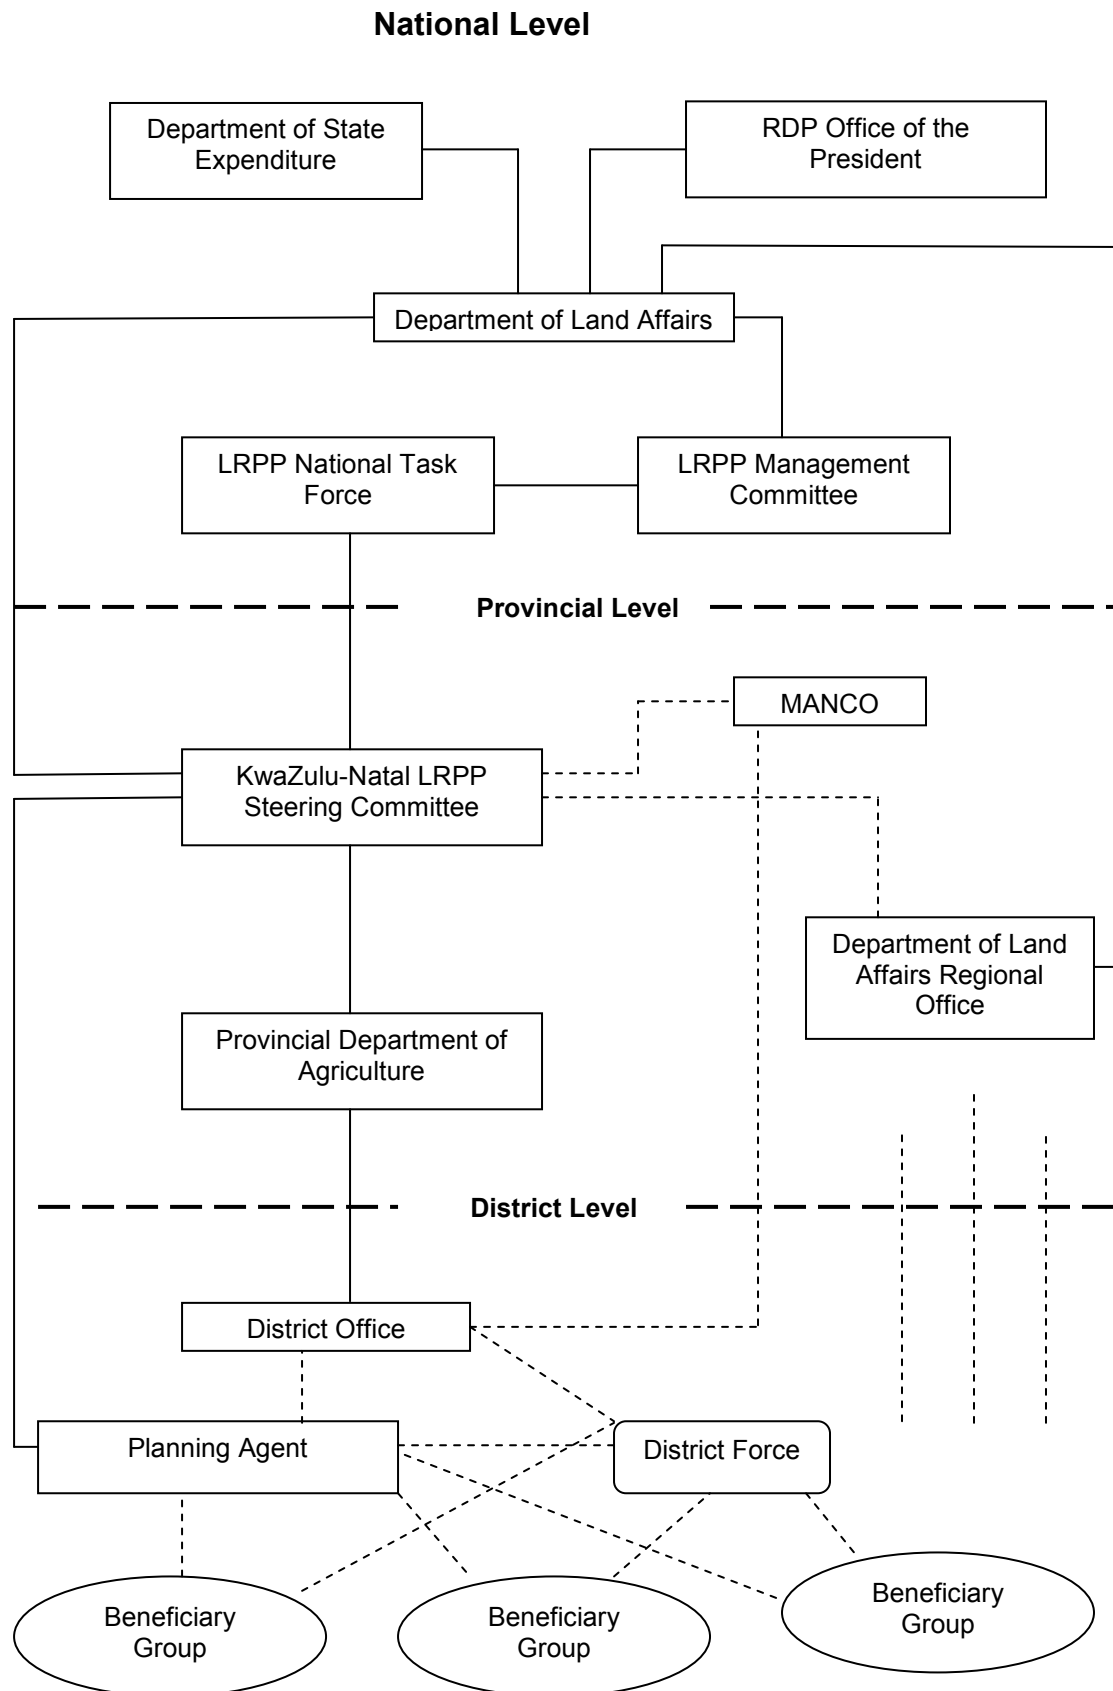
National Level

Department of State Expenditure

RDP Office of the President

Department of Land Affairs

LRPP National Task Force

LRPP Management Committee

Provincial Level

MANCO

KwaZulu-Natal LRPP Steering Committee

Department of Land Affairs Regional Office

Provincial Department of Agriculture

District Level

District Office

Planning Agent

District Force

Beneficiary Group

Beneficiary Group

Beneficiary Group